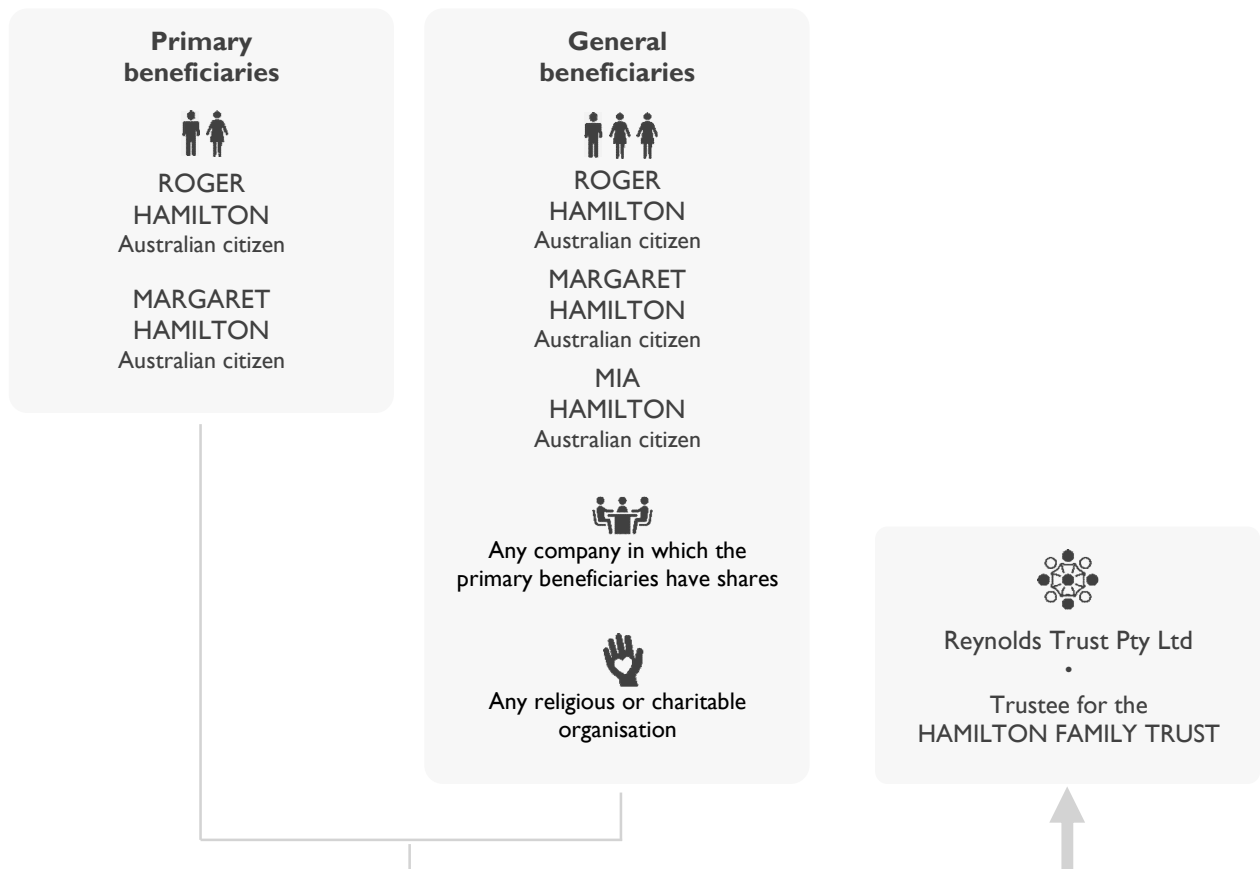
Primary beneficiaries

ROGER HAMILTON
Australian citizen

MARGARET HAMILTON
Australian citizen

General beneficiaries

ROGER HAMILTON
Australian citizen

MARGARET HAMILTON
Australian citizen

MIA HAMILTON
Australian citizen

Any company in which the primary beneficiaries have shares

Any religious or charitable organisation

Reynolds Trust Pty Ltd
•
Trustee for the HAMILTON FAMILY TRUST